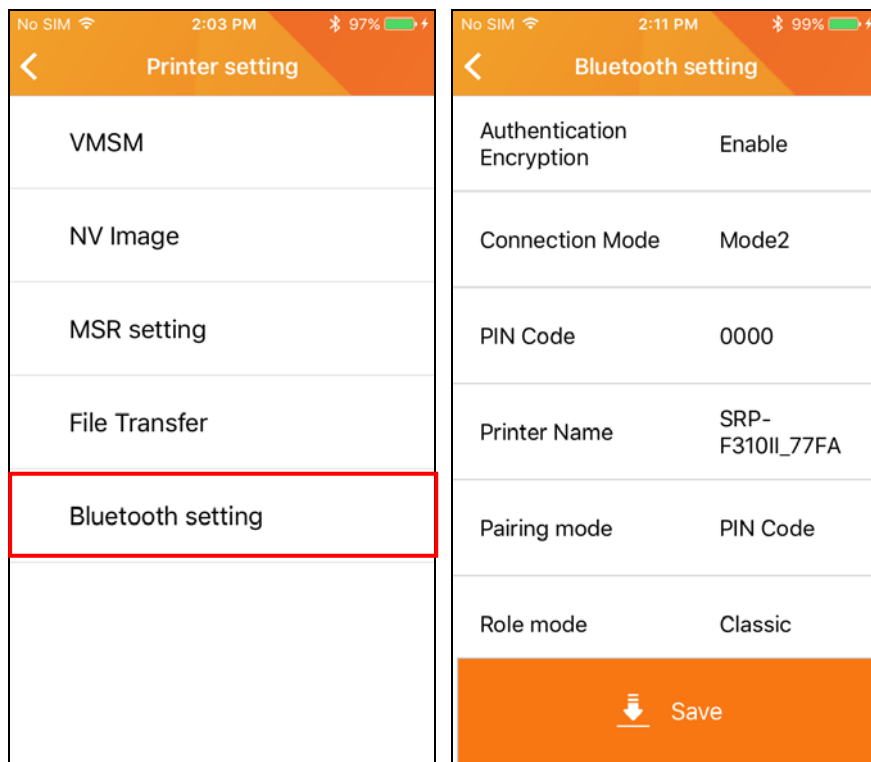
No SIM 2:03 PM 97%

Printer setting

VMSM

NV Image

MSR setting

File Transfer

Bluetooth setting

No SIM 2:11 PM 99%

Bluetooth setting

| | |
|---|---|
| Authentication Encryption | Enable |
| Connection Mode | Mode2 |
| PIN Code | 0000 |
| Printer Name | SRP-F310II_77FA |
| Pairing mode | PIN Code |
| Role mode | Classic |

Save